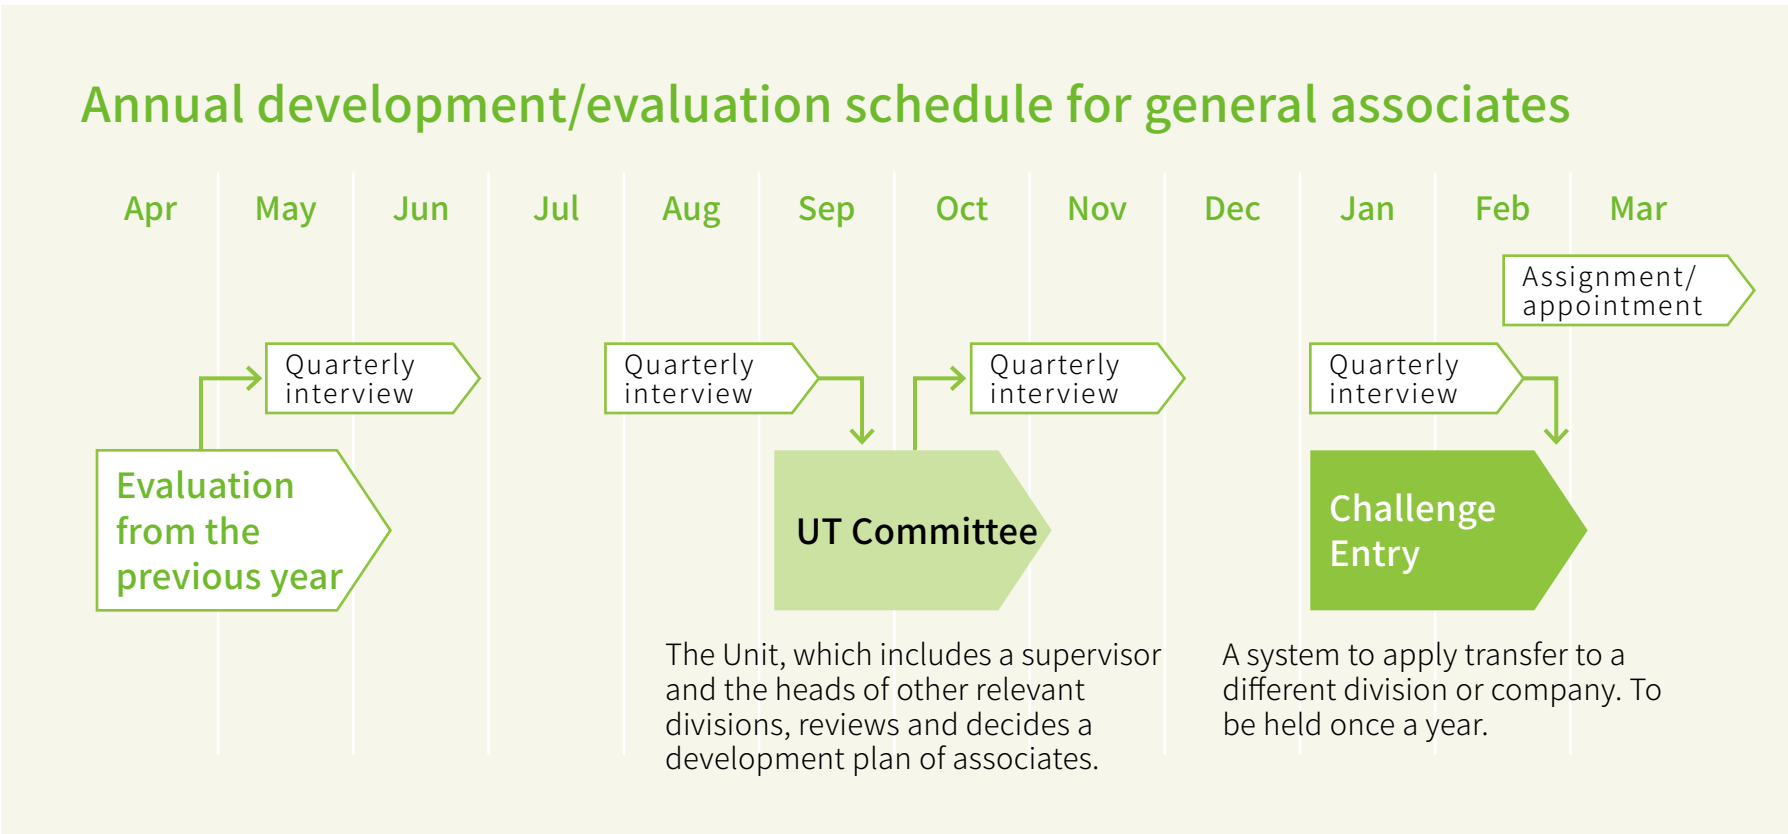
Annual development/evaluation schedule for general associates

Apr May Jun Jul Aug Sep Oct Nov Dec Jan Feb Mar

Assignment/ appointment

Quarterly interview

Quarterly interview

Quarterly interview

Quarterly interview

Evaluation from the previous year

UT Committee

Challenge Entry

The Unit, which includes a supervisor and the heads of other relevant divisions, reviews and decides a development plan of associates.

A system to apply transfer to a different division or company. To be held once a year.